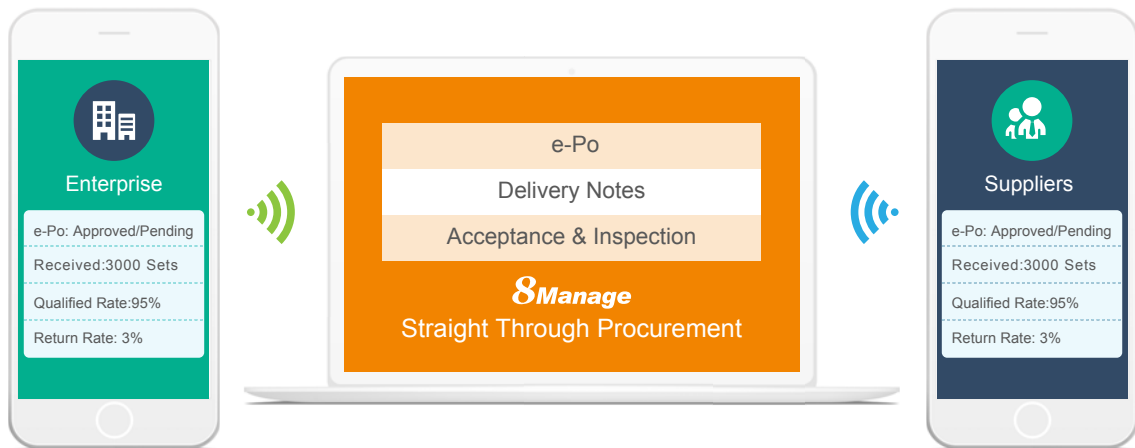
Enterprise

e-Po: Approved/Pending

Received:3000 Sets

Qualified Rate:95%

Return Rate: 3%

e-Po

Delivery Notes

Acceptance & Inspection

8Manage

Straight Through Procurement

Suppliers

e-Po: Approved/Pending

Received:3000 Sets

Qualified Rate:95%

Return Rate: 3%